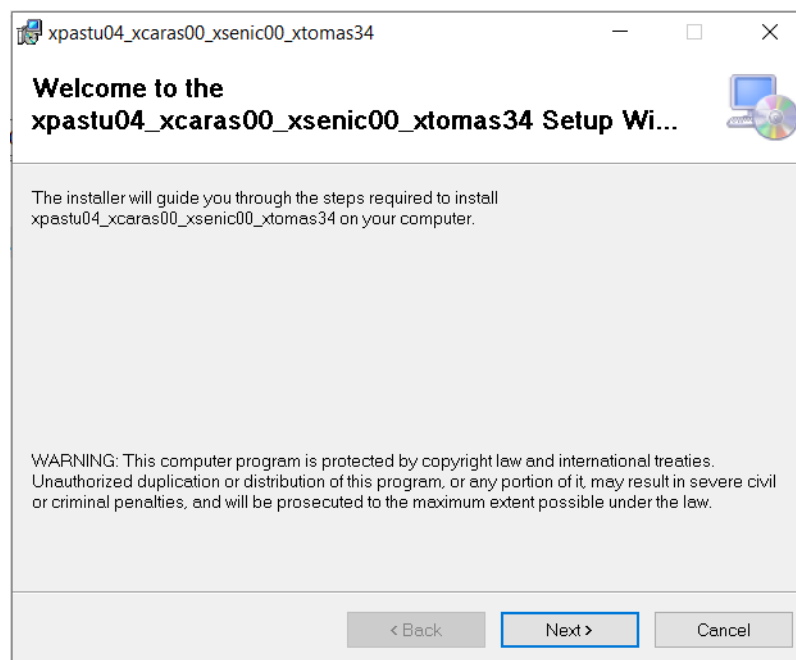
xpastu04_xcaras00_xsenic00_xtomas34

Welcome to the
xpastu04_xcaras00_xsenic00_xtomas34 Setup Wi...

The installer will guide you through the steps required to install xpastu04_xcaras00_xsenic00_xtomas34 on your computer.

WARNING: This computer program is protected by copyright law and international treaties. Unauthorized duplication or distribution of this program, or any portion of it, may result in severe civil or criminal penalties, and will be prosecuted to the maximum extent possible under the law.

< Back
Next >
Cancel